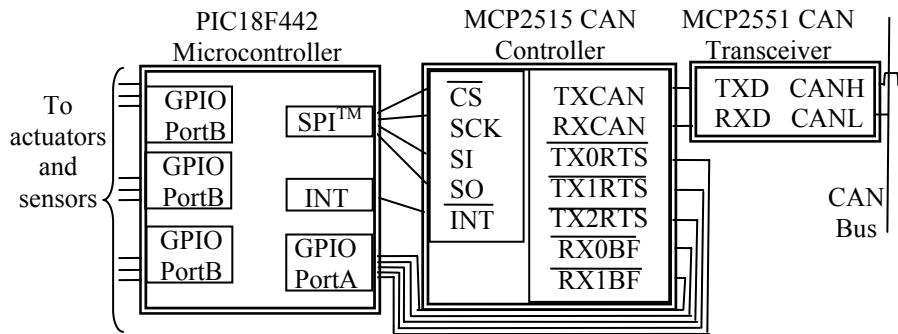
PIC18F442 Microcontroller

MCP2515 CAN Controller

MCP2551 CAN Transceiver

To actuators and sensors

GPIO PortB

GPIO PortB

GPIO PortB

SPI$^{TM}$

INT

GPIO PortA

$\overline{CS}$
SCK
SI
SO
$\overline{INT}$

TXCAN
RXCAN
$\overline{TX0RTS}$
$\overline{TX1RTS}$
$\overline{TX2RTS}$
$\overline{RX0BF}$
$\overline{RX1BF}$

TXD CANH
RXD CANL

CAN Bus